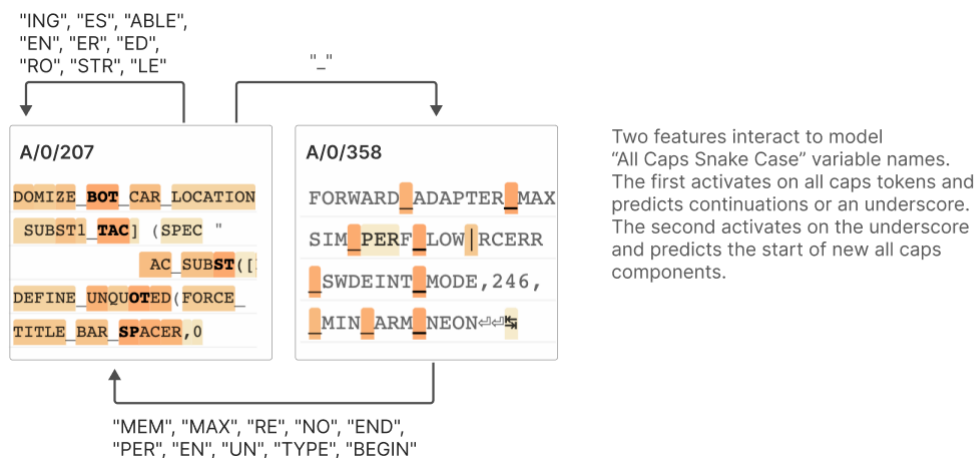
"ING", "ES", "ABLE",
"EN", "ER", "ED",
"RO", "STR", "LE"

"_"

A/0/207

DOMIZE_BOT_CAR_LOCATION
SUBST1_TAC] (SPEC "
AC_SUBST([
DEFINE_UNQUOTED(FORCE_
TITLE_BAR_SPACER,0

A/0/358

FORWARD_ADAPTER_MAX
SIM_PERF_LOW|RCERR
_SWDEINT_MODE,246,
_MIN_ARM_NEON

"MEM", "MAX", "RE", "NO", "END",
"PER", "EN", "UN", "TYPE", "BEGIN"

Two features interact to model "All Caps Snake Case" variable names. The first activates on all caps tokens and predicts continuations or an underscore. The second activates on the underscore and predicts the start of new all caps components.